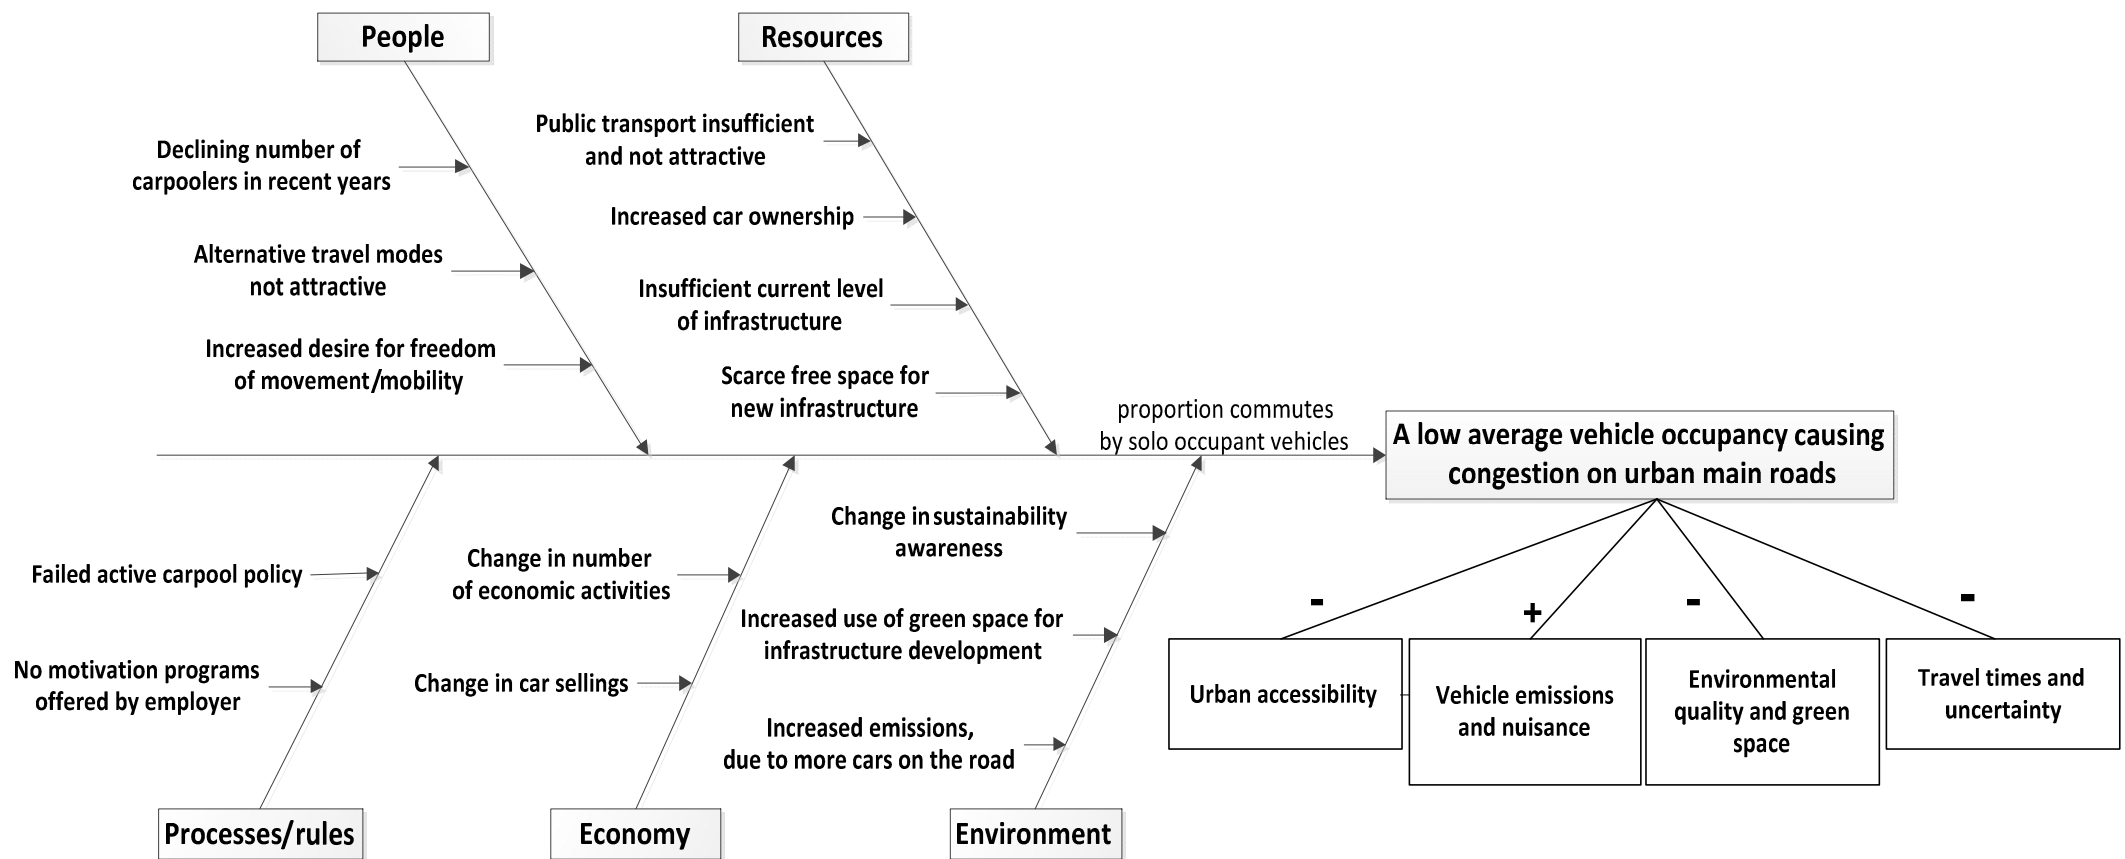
People

Resources

Declining number of carpoolers in recent years

Alternative travel modes not attractive

Increased desire for freedom of movement/mobility

Public transport insufficient and not attractive

Increased car ownership

Insufficient current level of infrastructure

Scarce free space for new infrastructure

proportion commutes by solo occupant vehicles

A low average vehicle occupancy causing congestion on urban main roads

Failed active carpool policy

No motivation programs offered by employer

Change in number of economic activities

Change in car sellings

Change in sustainability awareness

Increased use of green space for infrastructure development

Increased emissions, due to more cars on the road

-

+

-

-

Urban accessibility

Vehicle emissions and nuisance

Environmental quality and green space

Travel times and uncertainty

Processes/rules

Economy

Environment